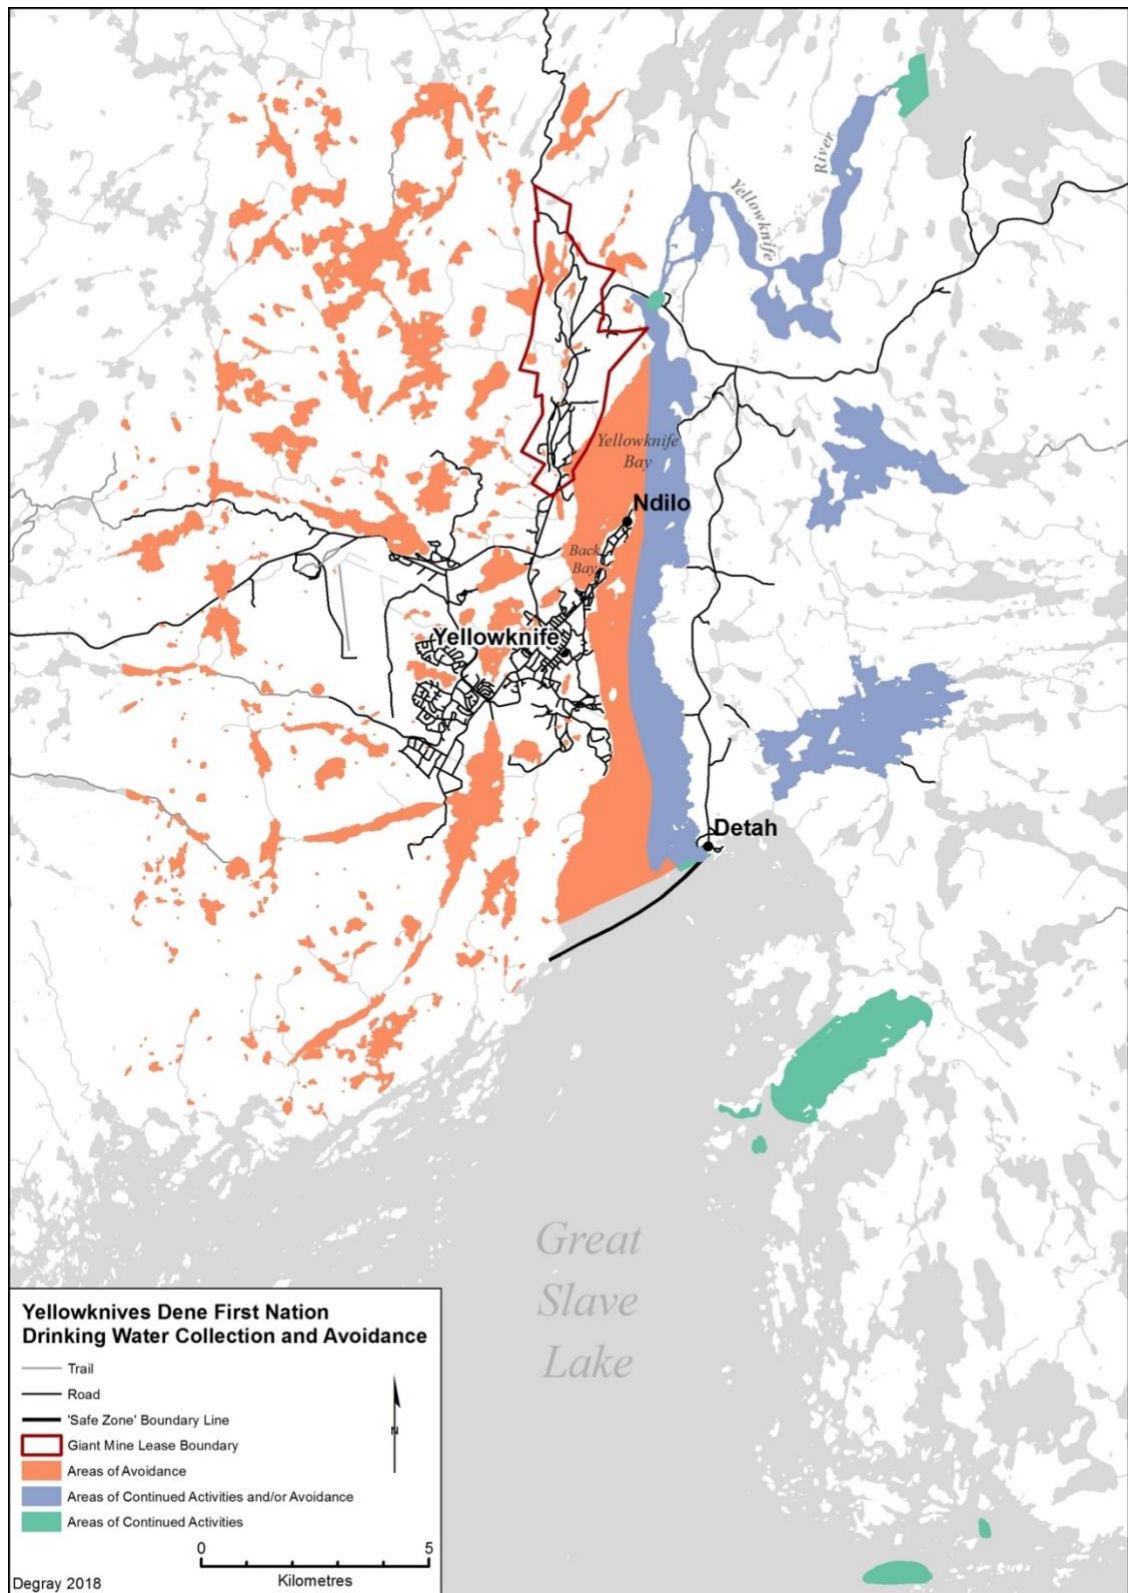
Yellowknife River

Yellowknife Bay

Ndilo

Back Bay

Yellowknife

Detah

Great Slave Lake

Yellowknives Dene First Nation
Drinking Water Collection and Avoidance

Trail
Road
'Safe Zone' Boundary Line
Giant Mine Lease Boundary
Areas of Avoidance
Areas of Continued Activities and/or Avoidance
Areas of Continued Activities

N

0 5
Kilometres

Degray 2018